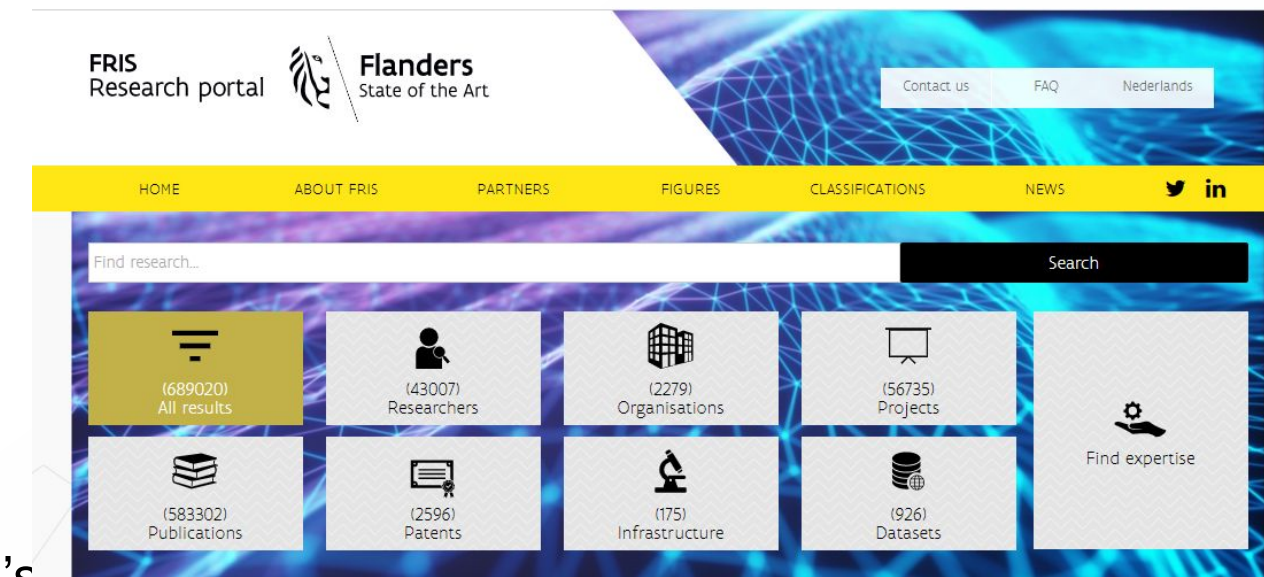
FRIS
Research portal

Flanders
State of the Art

Contact us
FAQ
Nederlands

HOME
ABOUT FRIS
PARTNERS
FIGURES
CLASSIFICATIONS
NEWS

Find research...

Search

(689020)
All results

(43007)
Researchers

(2279)
Organisations

(56735)
Projects

Find expertise

(583302)
Publications

(2596)
Patents

(175)
Infrastructure

(926)
Datasets

’s